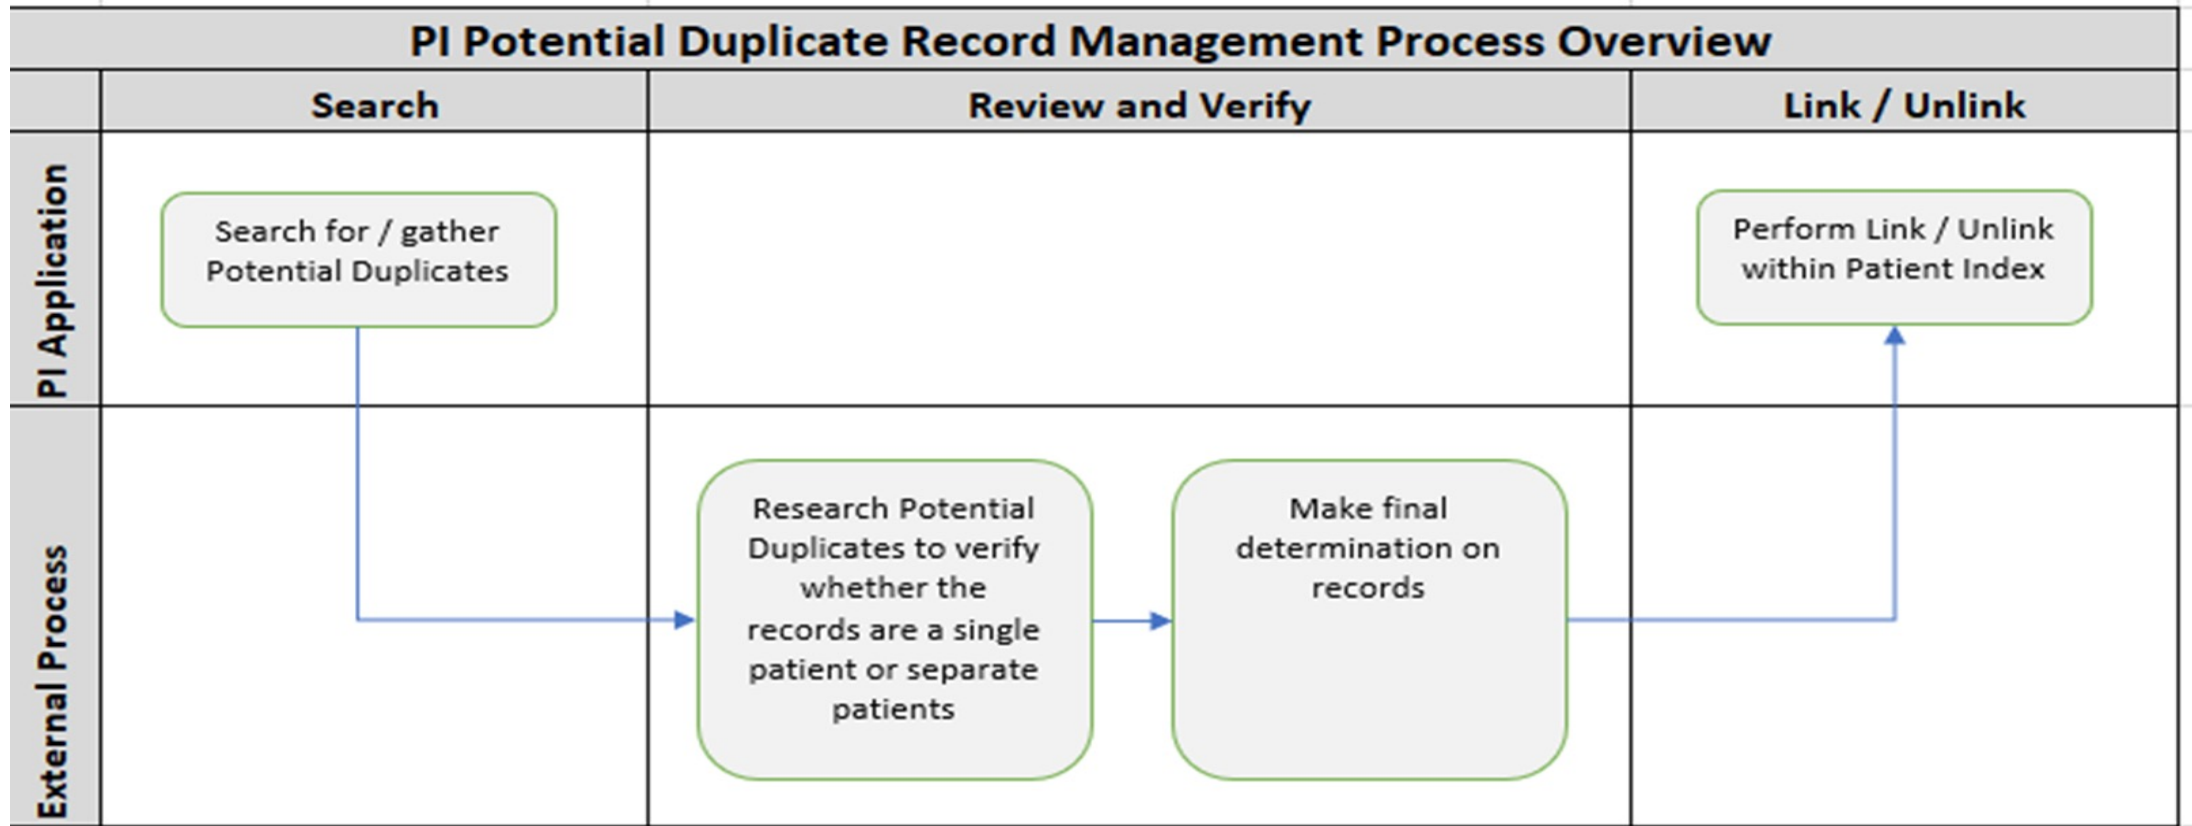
PI Potential Duplicate Record Management Process Overview

Search

Review and Verify

Link / Unlink

PI Application

Search for / gather Potential Duplicates

Perform Link / Unlink within Patient Index

External Process

Research Potential Duplicates to verify whether the records are a single patient or separate patients

Make final determination on records